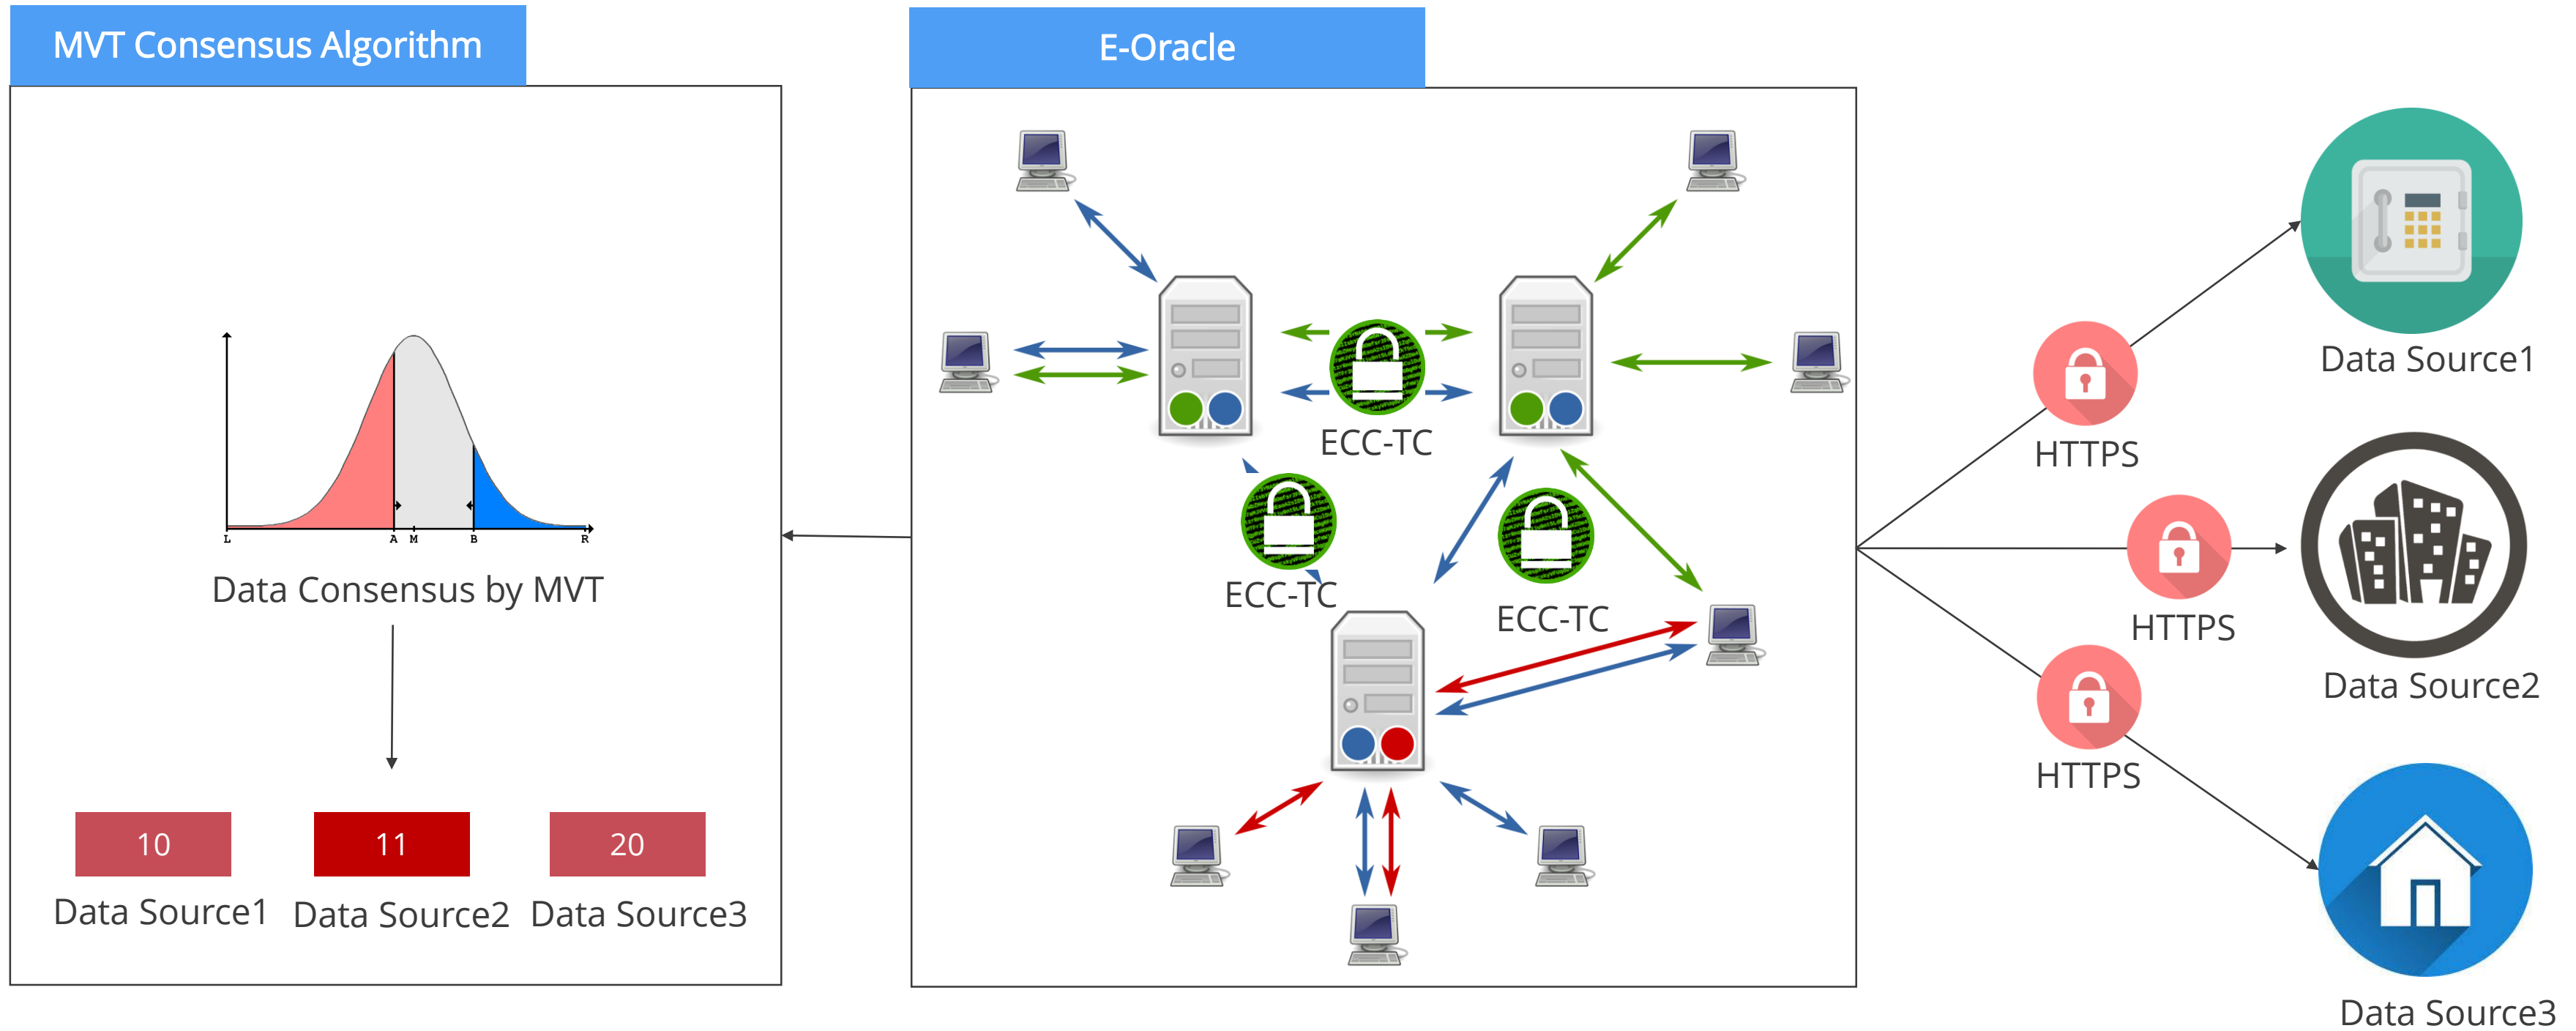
MVT Consensus Algorithm

L A M B R

Data Consensus by MVT

10
Data Source1

11
Data Source2

20
Data Source3

E-Oracle

ECC-TC

ECC-TC

ECC-TC

HTTPS

HTTPS

HTTPS

Data Source1

Data Source2

Data Source3